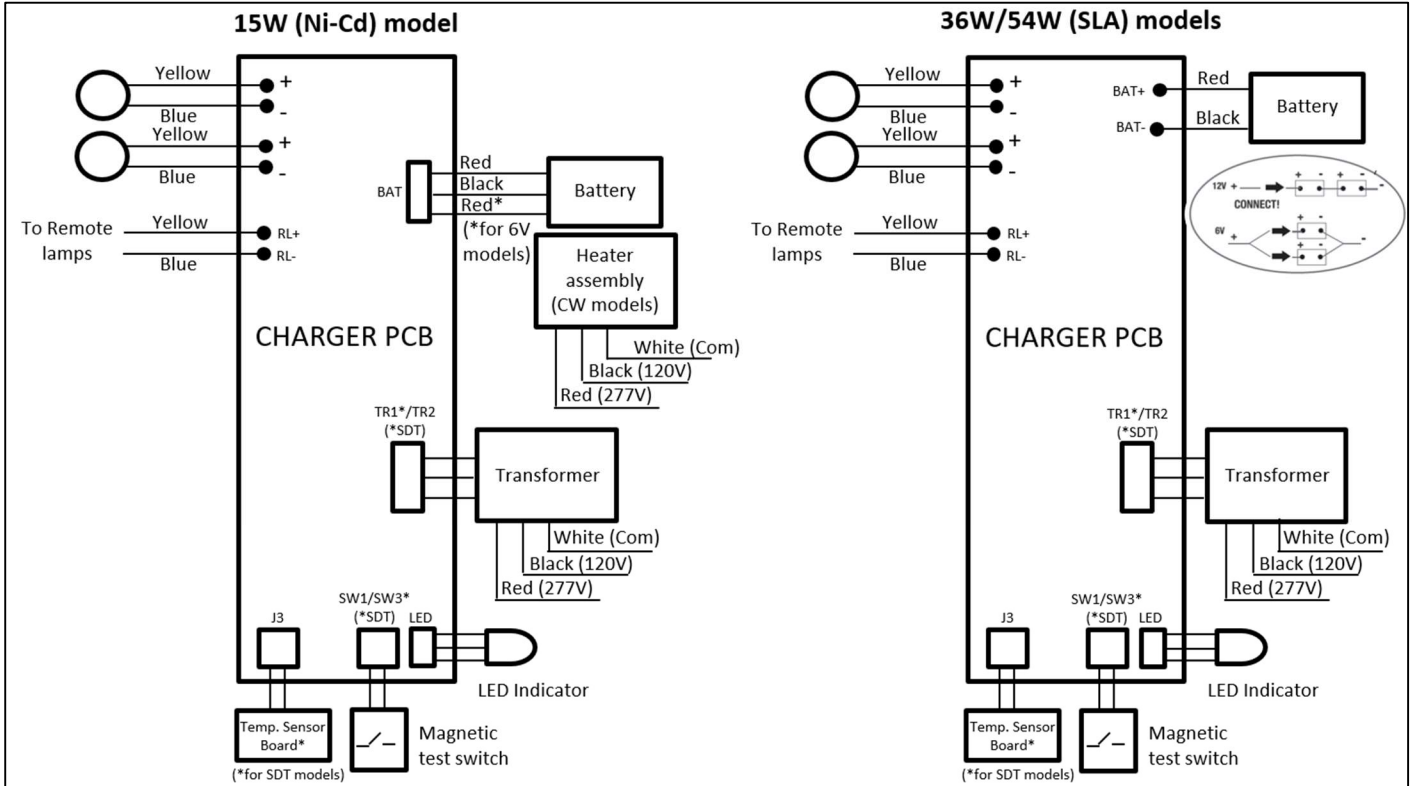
15W (Ni-Cd) model

Yellow
+
Blue
-
Yellow
+
Blue
-

To Remote lamps
Yellow
RL+
Blue
RL-

BAT
Red
Black
Red*
(*for 6V models)
Battery

Heater assembly (CW models)
White (Com)
Black (120V)
Red (277V)

CHARGER PCB

TR1*/TR2 (*SDT)
Transformer
White (Com)
Black (120V)
Red (277V)

J3
SW1/SW3* (*SDT)
LED
LED Indicator

Temp. Sensor Board*
(*for SDT models)
Magnetic test switch

36W/54W (SLA) models

Yellow
+
Blue
-
Yellow
+
Blue
-

BAT+
Red
BAT-
Black
Battery

12V +
CONNECT!
6V +
-

To Remote lamps
Yellow
RL+
Blue
RL-

CHARGER PCB

TR1*/TR2 (*SDT)
Transformer
White (Com)
Black (120V)
Red (277V)

J3
SW1/SW3* (*SDT)
LED
LED Indicator

Temp. Sensor Board*
(*for SDT models)
Magnetic test switch